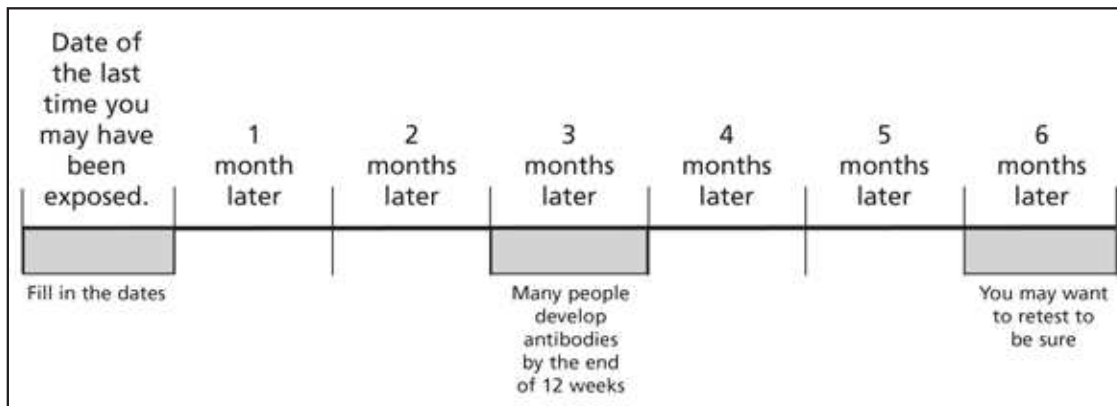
Date of the last time you may have been exposed.

1 month later

2 months later

3 months later

4 months later

5 months later

6 months later

Fill in the dates

Many people develop antibodies by the end of 12 weeks

You may want to retest to be sure